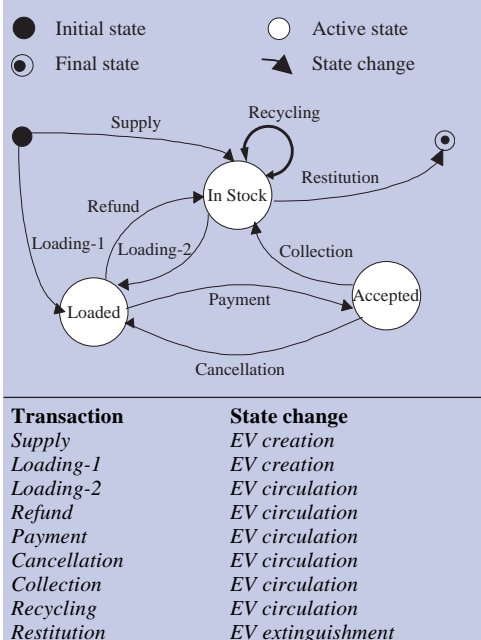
Initial state
Active state
Final state
State change

Supply
Recycling
Restitution
In Stock
Refund
Loading-1
Loading-2
Collection
Payment
Loaded
Accepted
Cancellation

| Transaction | State change |
|---|---|
| *Supply* | *EV creation* |
| *Loading-1* | *EV creation* |
| *Loading-2* | *EV circulation* |
| *Refund* | *EV circulation* |
| *Payment* | *EV circulation* |
| *Cancellation* | *EV circulation* |
| *Collection* | *EV circulation* |
| *Recycling* | *EV circulation* |
| *Restitution* | *EV extinguishment* |